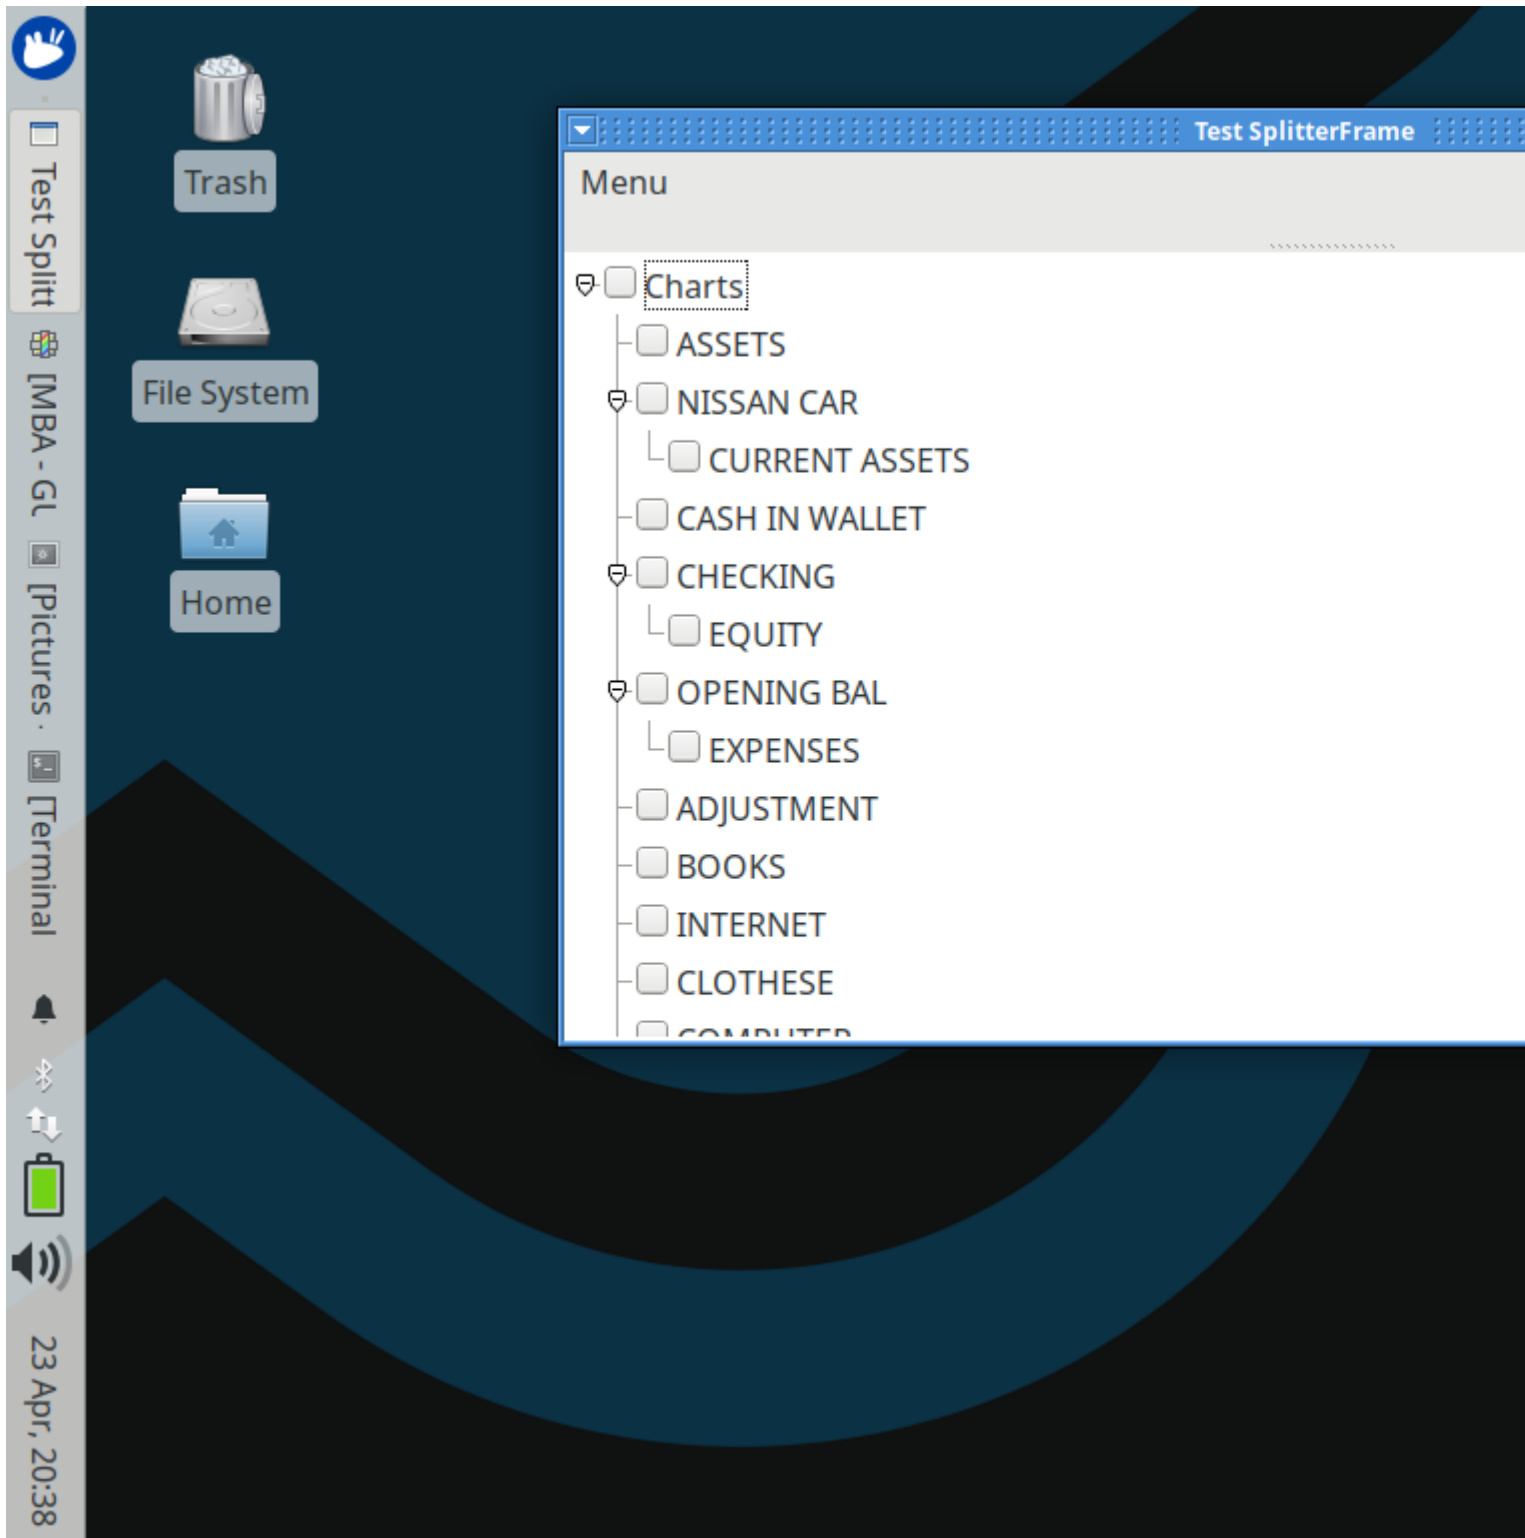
Test Split
[MBA - GL
[Pictures ·
[Terminal
23 Apr, 20:38

Trash
File System
Home

Test SplitterFrame
Menu
Charts
ASSETS
NISSAN CAR
CURRENT ASSETS
CASH IN WALLET
CHECKING
EQUITY
OPENING BAL
EXPENSES
ADJUSTMENT
BOOKS
INTERNET
CLOTHESE
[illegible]